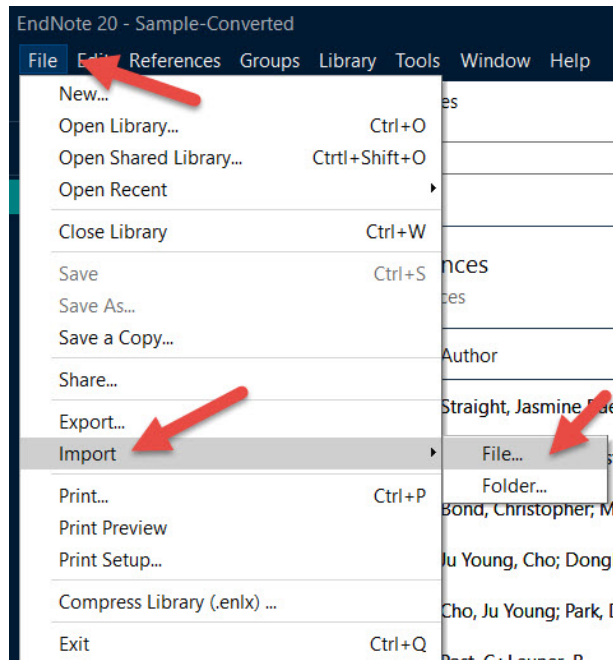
EndNote 20 - Sample-Converted

File Edit References Groups Library Tools Window Help

New...
Open Library... Ctrl+O
Open Shared Library... Ctrtl+Shift+O
Open Recent
Close Library Ctrl+W
Save Ctrl+S
Save As...
Save a Copy...
Share...
Export...
Import
Print... Ctrl+P
Print Preview
Print Setup...
Compress Library (.enlx) ...
Exit Ctrl+Q

File...
Folder...

es
nces
ces
Author
Straight, Jasmine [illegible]
Bond, Christopher; M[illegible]
Ju Young, Cho; Dong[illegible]
Cho, Ju Young; Park, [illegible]
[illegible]